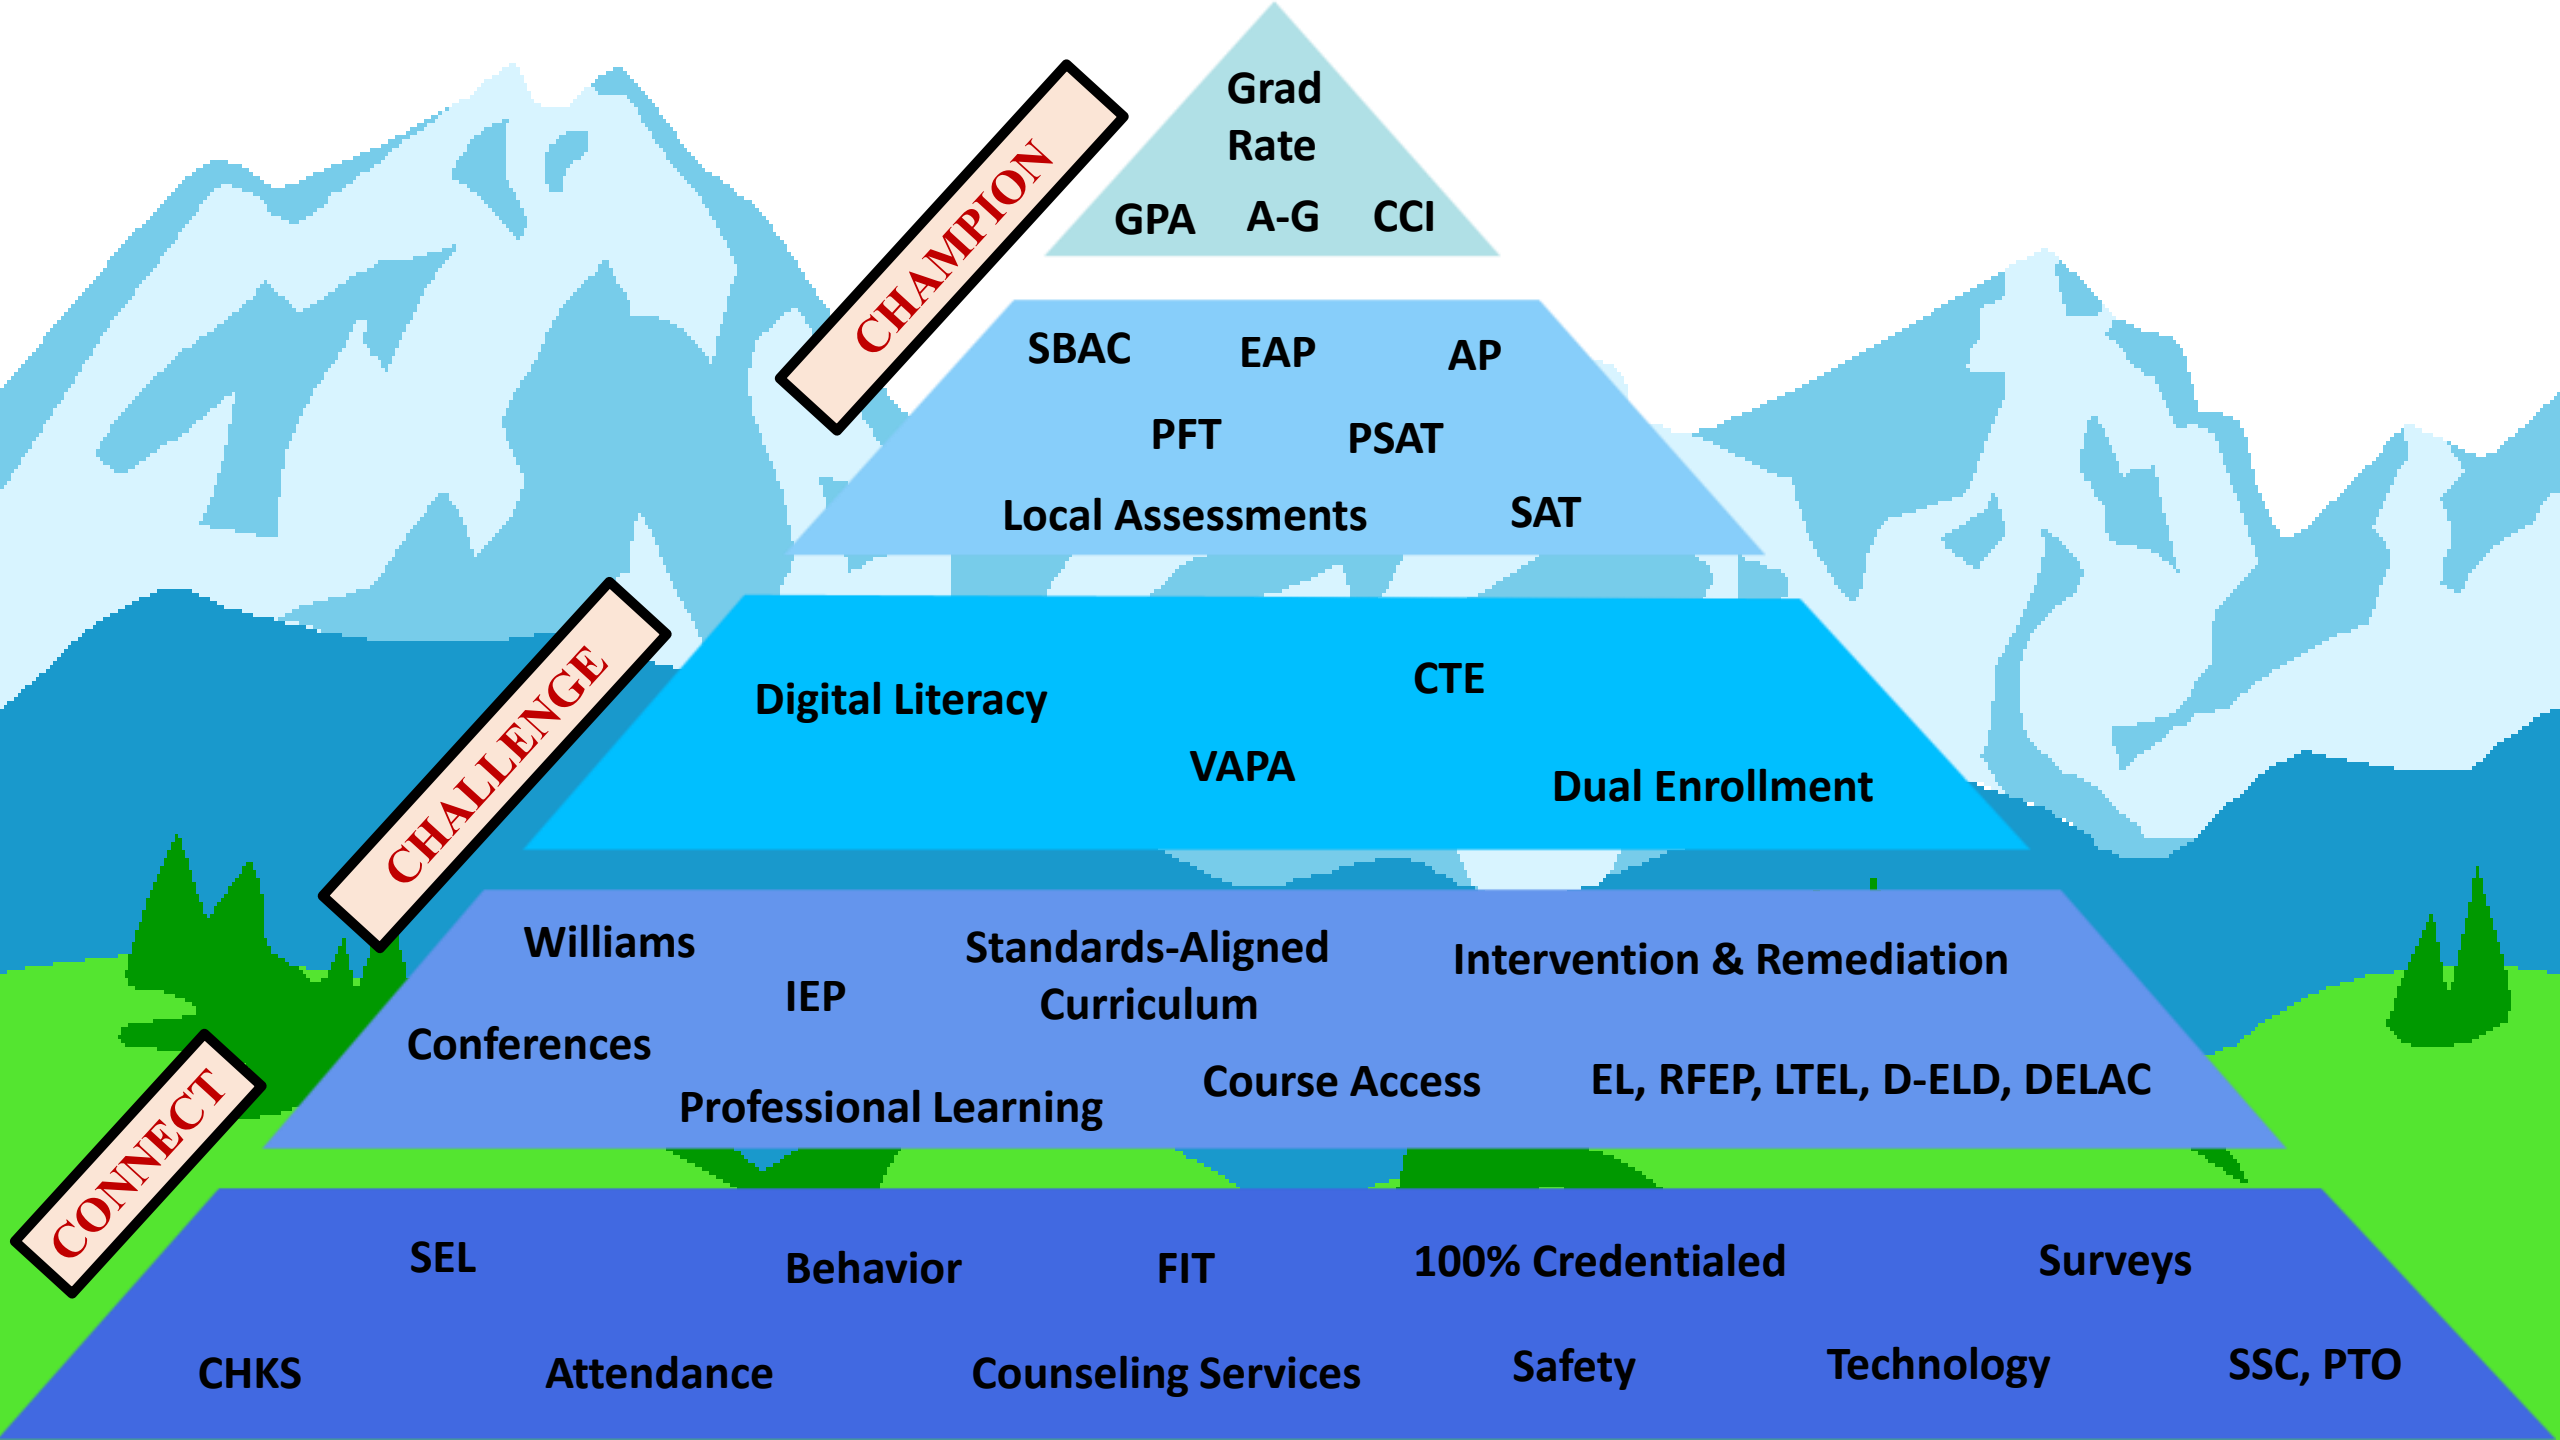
CHAMPION

Grad Rate

GPA A-G CCI

SBAC EAP AP

PFT PSAT

Local Assessments SAT

CHALLENGE

Digital Literacy CTE

VAPA Dual Enrollment

Williams IEP Standards-Aligned Curriculum Intervention & Remediation

Conferences

Professional Learning Course Access EL, RFEP, LTEL, D-ELD, DELAC

CONNECT

SEL Behavior FIT 100% Credentialed Surveys

CHKS Attendance Counseling Services Safety Technology SSC, PTO